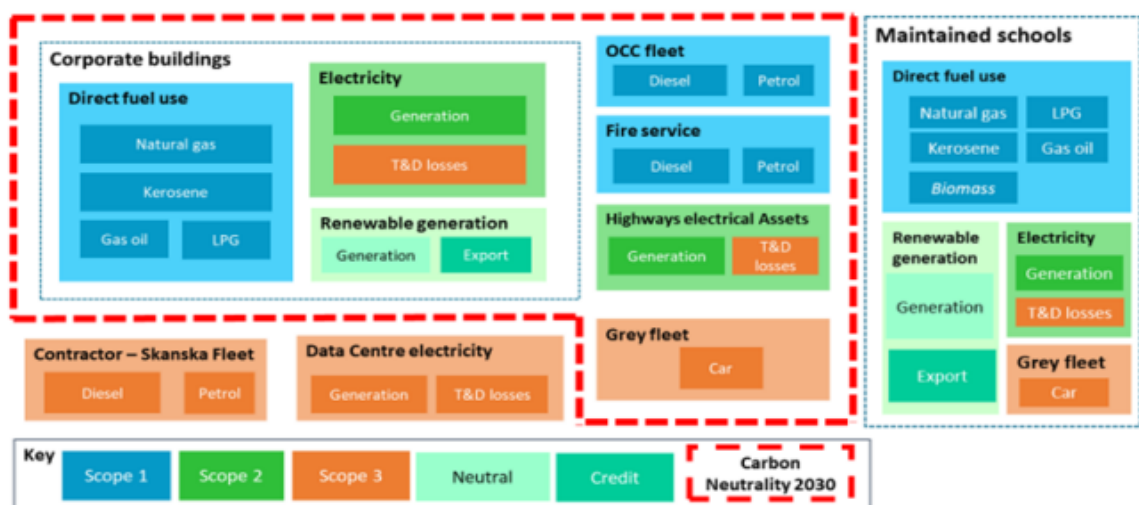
Corporate buildings

Direct fuel use

Natural gas

Kerosene

Gas oil

LPG

Electricity

Generation

T&D losses

Renewable generation

Generation

Export

OCC fleet

Diesel

Petrol

Fire service

Diesel

Petrol

Highways electrical Assets

Generation

T&D losses

Grey fleet

Car

Contractor – Skanska Fleet

Diesel

Petrol

Data Centre electricity

Generation

T&D losses

Maintained schools

Direct fuel use

Natural gas

LPG

Kerosene

Gas oil

Biomass

Renewable generation

Generation

Export

Electricity

Generation

T&D losses

Grey fleet

Car

Key

Scope 1

Scope 2

Scope 3

Neutral

Credit

Carbon Neutrality 2030